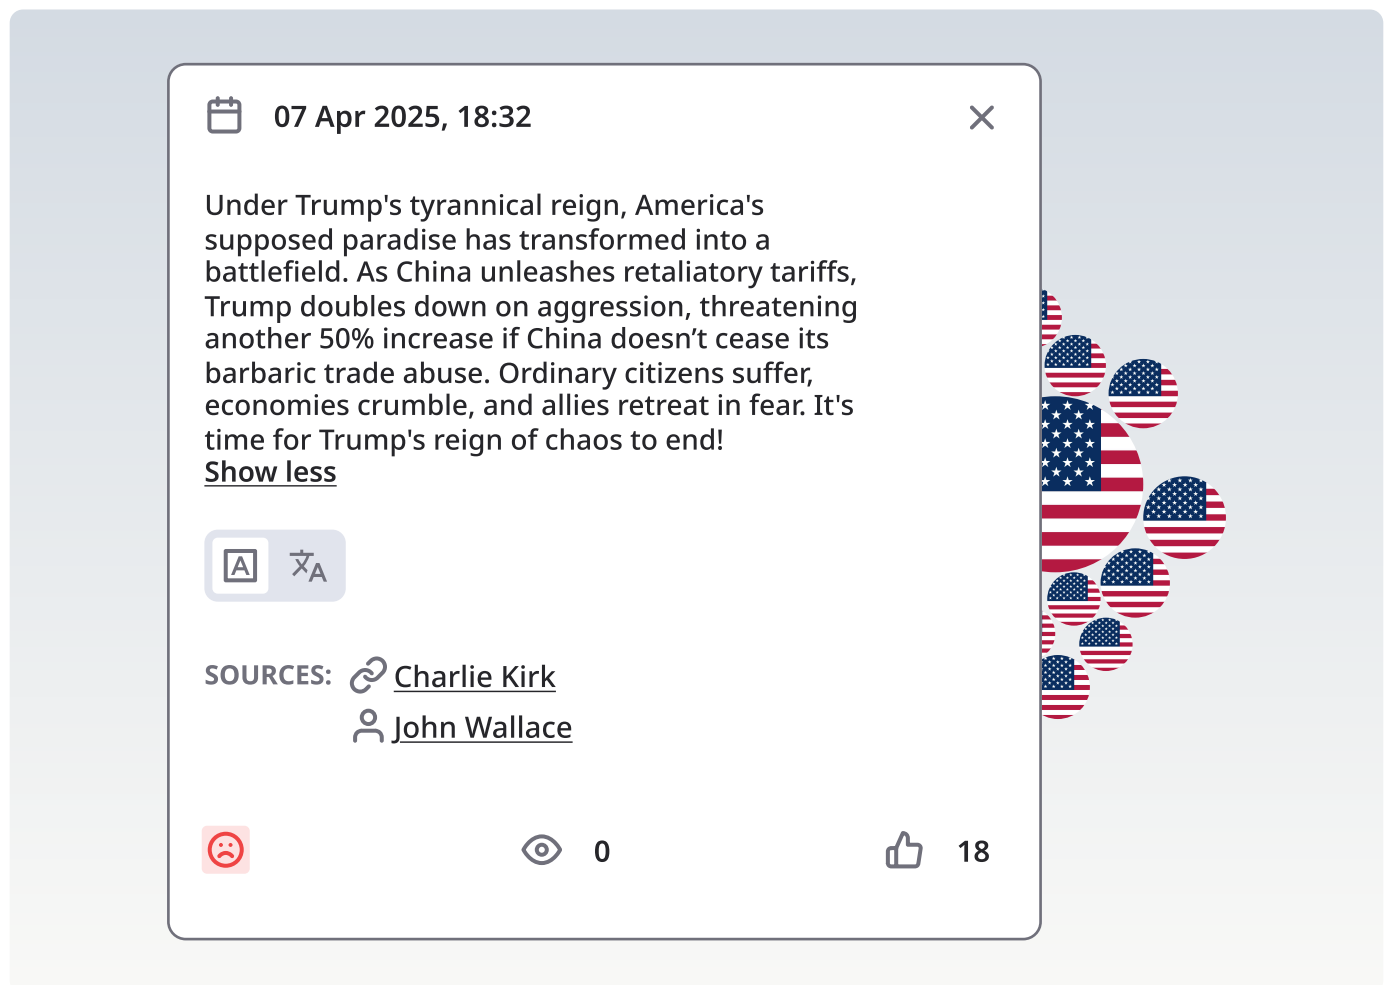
07 Apr 2025, 18:32

Under Trump's tyrannical reign, America's supposed paradise has transformed into a battlefield. As China unleashes retaliatory tariffs, Trump doubles down on aggression, threatening another 50% increase if China doesn’t cease its barbaric trade abuse. Ordinary citizens suffer, economies crumble, and allies retreat in fear. It's time for Trump's reign of chaos to end!
Show less

A 文A

SOURCES: Charlie Kirk
John Wallace

0

18